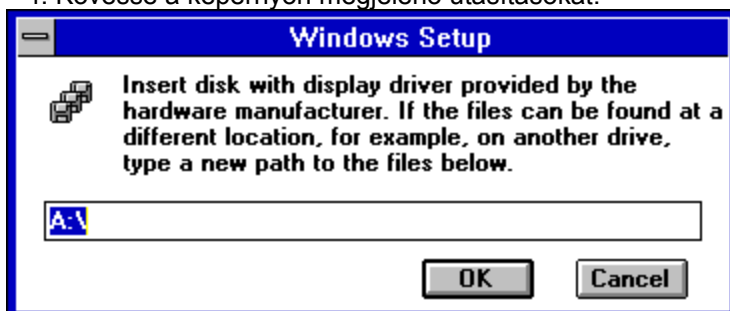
4. Kövesse a képernyőn megjelenő utasításokat.

Windows Setup

Insert disk with display driver provided by the hardware manufacturer. If the files can be found at a different location, for example, on another drive, type a new path to the files below.

A:\

OK

Cancel